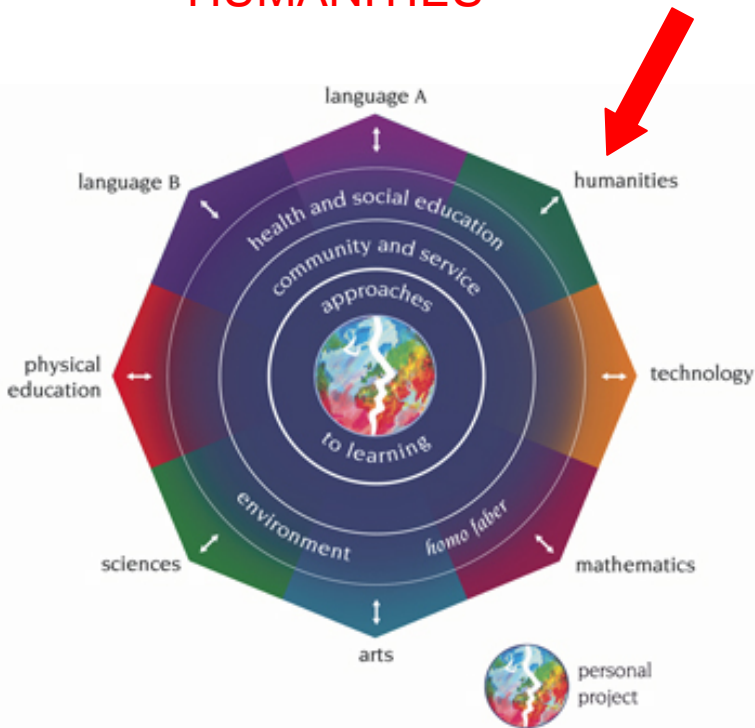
HUMANITIES

language A

language B

humanities

health and social education

community and service

approaches

to learning

physical education

technology

environment

homo faber

sciences

mathematics

arts

personal project